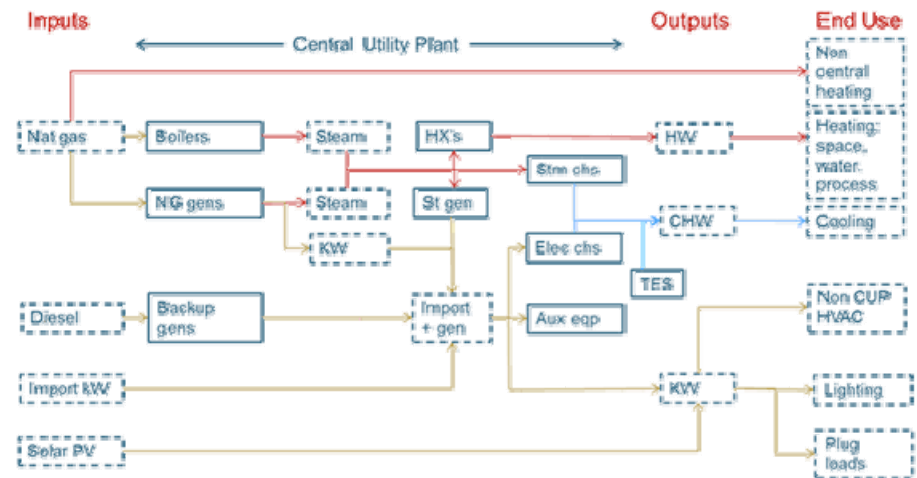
Inputs

Outputs

End Use

Central Utility Plant

Non central heating

Nat gas

Boilers

Steam

HX's

HW

Heating: space, water, process

Stm chs

NG gens

Steam

St gen

CHW

Cooling

KW

Elec chs

TES

Diesel

Backup gens

Import + gen

Aux eqp

Non CUP HVAC

Import kW

KW

Lighting

Solar PV

Plug loads